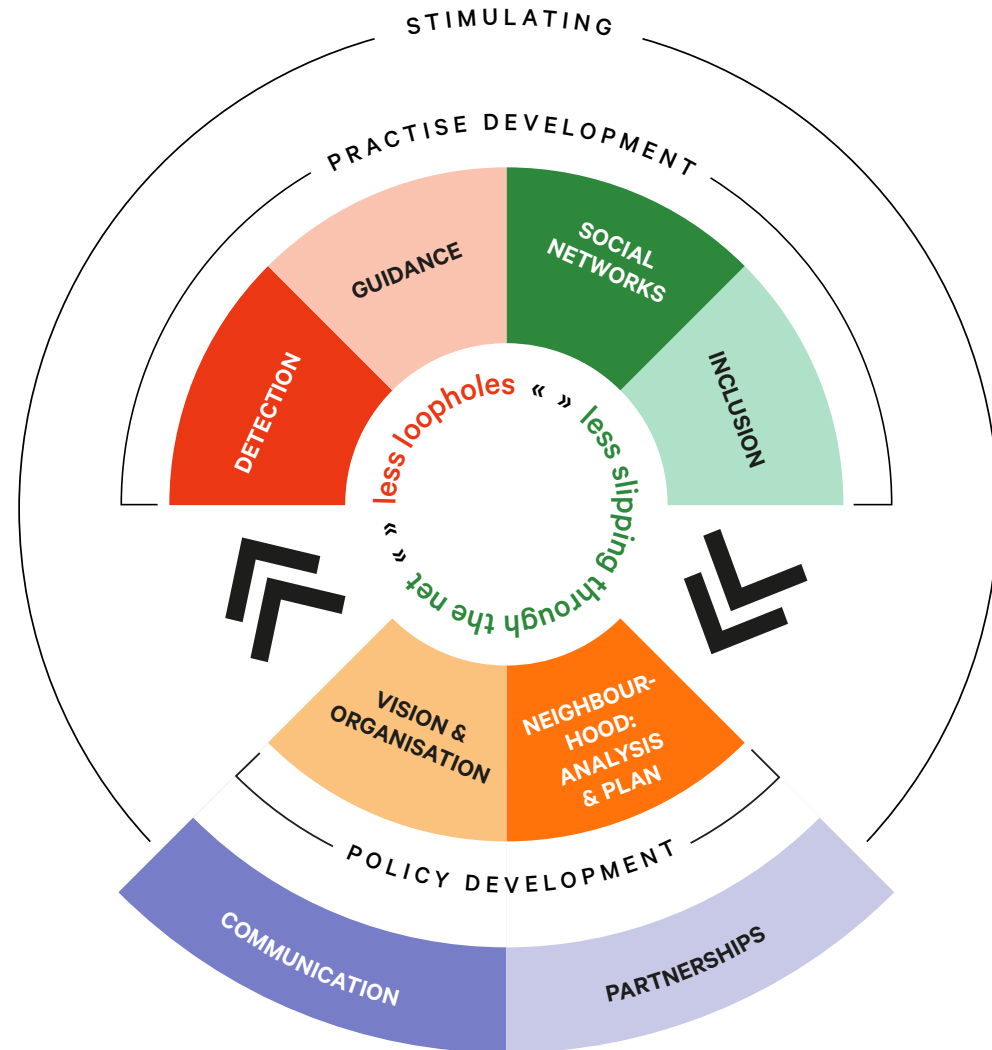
STIMULATING

PRACTISE DEVELOPMENT

GUIDANCE

SOCIAL NETWORKS

DETECTION

INCLUSION

less loopholes « » less slipping through the net « »

VISION & ORGANISATION

NEIGHBOURHOOD: ANALYSIS & PLAN

POLICY DEVELOPMENT

COMMUNICATION

PARTNERSHIPS